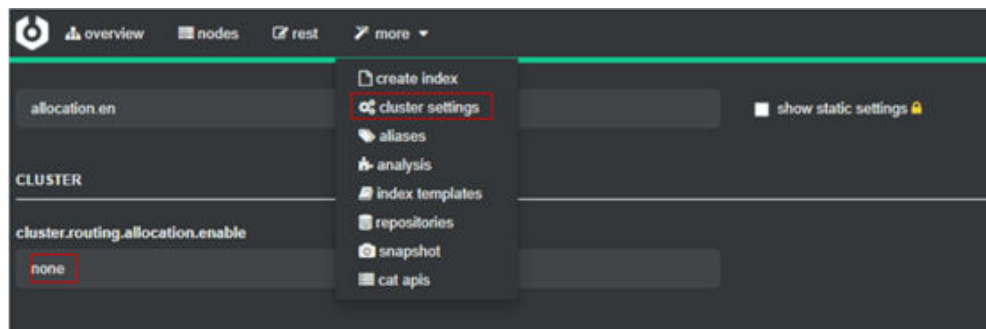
overview nodes rest more

create index
cluster settings
aliases
analysis
index templates
repositories
snapshot
cat apis

allocation.en

show static settings

CLUSTER

cluster.routing.allocation.enable

none